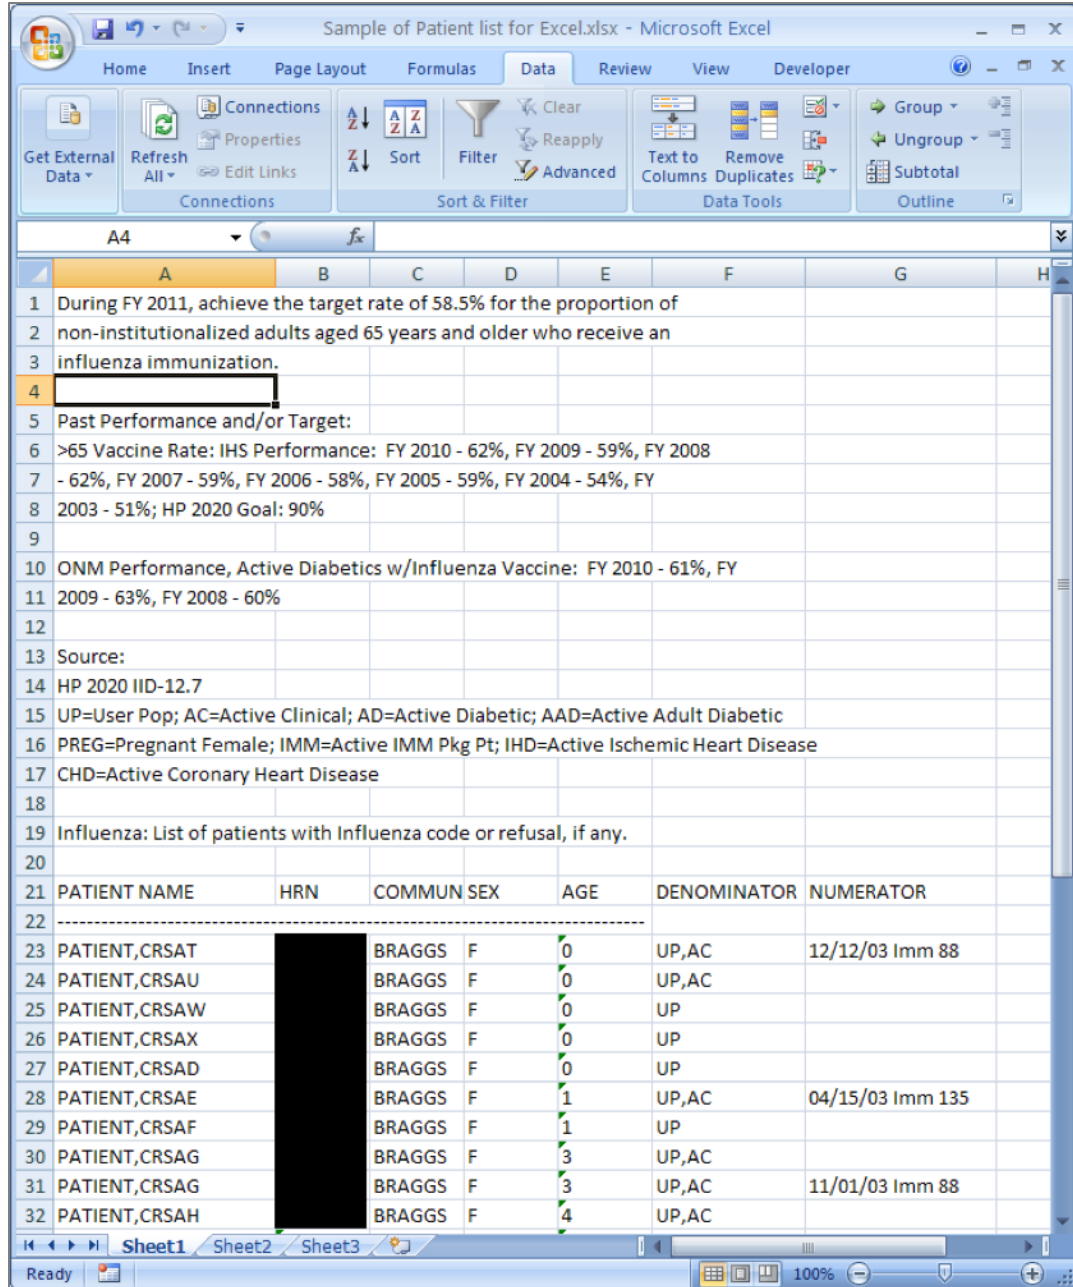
Sample of Patient list for Excel.xlsx - Microsoft Excel

Home Insert Page Layout Formulas Data Review View Developer

Get External Data | Refresh All | Connections | Properties | Edit Links | Connections
Sort | Filter | Clear | Reapply | Advanced | Sort & Filter
Text to Columns | Remove Duplicates | Data Tools
Group | Ungroup | Subtotal | Outline

A4 $f_x$

| | A | B | C | D | E | F | G | H |
|---|---|---|---|---|---|---|---|---|
| 1 | During FY 2011, achieve the target rate of 58.5% for the proportion of | | | | | | | |
| 2 | non-institutionalized adults aged 65 years and older who receive an | | | | | | | |
| 3 | influenza immunization. | | | | | | | |
| 4 | | | | | | | | |
| 5 | Past Performance and/or Target: | | | | | | | |
| 6 | >65 Vaccine Rate: IHS Performance: FY 2010 - 62%, FY 2009 - 59%, FY 2008 | | | | | | | |
| 7 | - 62%, FY 2007 - 59%, FY 2006 - 58%, FY 2005 - 59%, FY 2004 - 54%, FY | | | | | | | |
| 8 | 2003 - 51%; HP 2020 Goal: 90% | | | | | | | |
| 9 | | | | | | | | |
| 10 | ONM Performance, Active Diabetics w/Influenza Vaccine: FY 2010 - 61%, FY | | | | | | | |
| 11 | 2009 - 63%, FY 2008 - 60% | | | | | | | |
| 12 | | | | | | | | |
| 13 | Source: | | | | | | | |
| 14 | HP 2020 IID-12.7 | | | | | | | |
| 15 | UP=User Pop; AC=Active Clinical; AD=Active Diabetic; AAD=Active Adult Diabetic | | | | | | | |
| 16 | PREG=Pregnant Female; IMM=Active IMM Pkg Pt; IHD=Active Ischemic Heart Disease | | | | | | | |
| 17 | CHD=Active Coronary Heart Disease | | | | | | | |
| 18 | | | | | | | | |
| 19 | Influenza: List of patients with Influenza code or refusal, if any. | | | | | | | |
| 20 | | | | | | | | |
| 21 | PATIENT NAME | HRN | COMMUN | SEX | AGE | DENOMINATOR | NUMERATOR | |
| 22 | ------------------------------------------------------------------------ | | | | | | | |
| 23 | PATIENT,CRSAT | | BRAGGS | F | 0 | UP,AC | 12/12/03 Imm 88 | |
| 24 | PATIENT,CRSAU | | BRAGGS | F | 0 | UP,AC | | |
| 25 | PATIENT,CRSAW | | BRAGGS | F | 0 | UP | | |
| 26 | PATIENT,CRSAX | | BRAGGS | F | 0 | UP | | |
| 27 | PATIENT,CRSAD | | BRAGGS | F | 0 | UP | | |
| 28 | PATIENT,CRSAE | | BRAGGS | F | 1 | UP,AC | 04/15/03 Imm 135 | |
| 29 | PATIENT,CRSAF | | BRAGGS | F | 1 | UP | | |
| 30 | PATIENT,CRSAG | | BRAGGS | F | 3 | UP,AC | | |
| 31 | PATIENT,CRSAG | | BRAGGS | F | 3 | UP,AC | 11/01/03 Imm 88 | |
| 32 | PATIENT,CRSAH | | BRAGGS | F | 4 | UP,AC | | |

Sheet1 Sheet2 Sheet3
Ready 100%